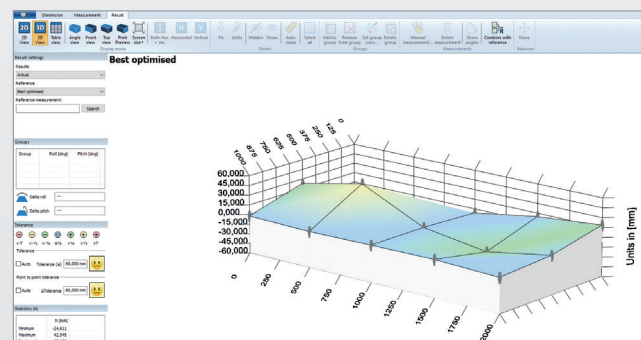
Dimension Measurement Result

2D View 3D View Table view Angle view Front view Top view Print Preview Screen size Both Hor. + Ver. Horizontal Vertical
Display mode

Fix Undo Hidden Show Auto name
Points

Select all Add to group Remove from group Set group color Delete group
Groups

Manual measurement Delete measurement Show angles Combine with reference
Measurements

Move
Measure

Result settings
Results
Actual
Reference
Best optimised
Reference measurement:
Search

Best optimised

Groups
| Group | Roll [deg] | Pitch [deg] |
|---|---|---|

Delta roll ---
Delta pitch ---

Tolerance
Tolerance
Auto Tolerance (±) 60,000 mm
Point to point tolerance
Auto ΔTolerance 60,000 mm

Statistics (%)
| | X (mm) |
|---|---|
| Minimum | -24,611 |
| Maximum | 42,545 |

60,000
45,000
30,000
15,000
0,000
-15,000
-30,000
-45,000
-60,000

125
250
375
500
625
750
875
1000

0
250
500
750
1000
1250
1500
1750
2000

Units in [mm]